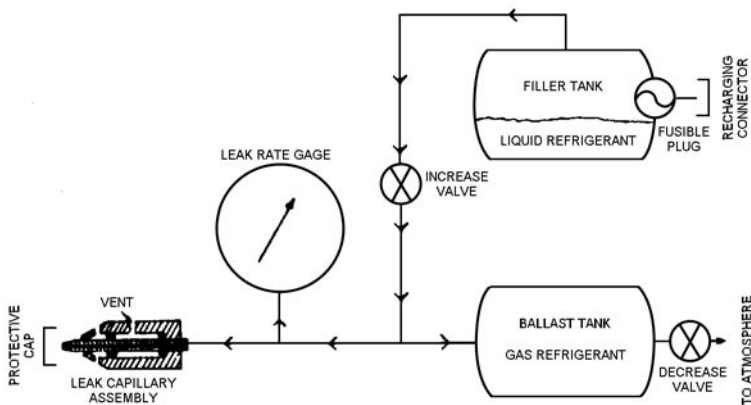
FILLER TANK

LIQUID REFRIGERANT

FUSIBLE PLUG

RECHARGING CONNECTOR

LEAK RATE GAGE

INCREASE VALVE

VENT

PROTECTIVE CAP

LEAK CAPILLARY ASSEMBLY

BALLAST TANK

GAS REFRIGERANT

DECREASE VALVE

TO ATMOSPHERE